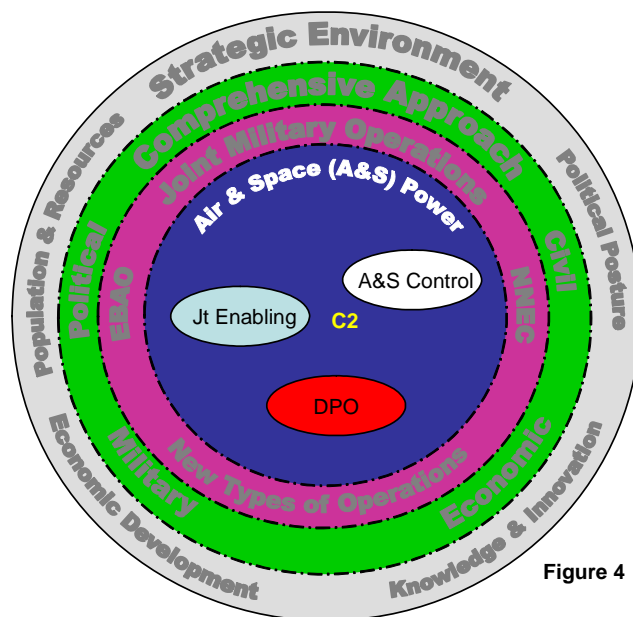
Strategic Environment

Population & Resources

Political Posture

Economic Development

Knowledge & Innovation

Comprehensive Approach

Political

Civil

Military

Economic

Joint Military Operations

EBAO

NNEC

New Types of Operations

Air & Space (A&S) Power

A&S Control

Jt Enabling

C2

DPO

Figure 4